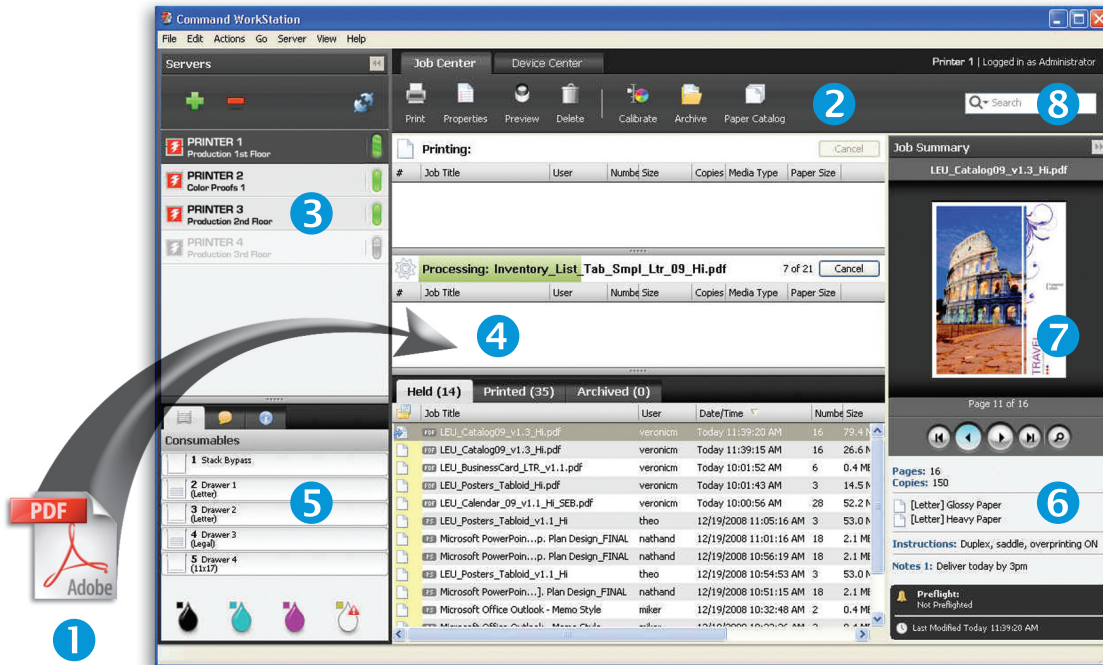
Command WorkStation

File Edit Actions Go Server View Help

Servers

PRINTER 1
Production 1st Floor

PRINTER 2
Color Proofs 1

PRINTER 3
Production 2nd Floor

PRINTER 4
Production 3rd Floor

3

Consumables

1 Stack Bypass

2 Drawer 1 (Letter)

3 Drawer 2 (Letter)

4 Drawer 3 (Legal)

5 Drawer 4 (11x17)

5

PDF
Adobe

1

Job Center | Device Center

Printer 1 | Logged in as Administrator

Print | Properties | Preview | Delete | Calibrate | Archive | Paper Catalog

2

Search

8

Printing:

Cancel

| # | Job Title | User | Numbe | Size | Copies | Media Type | Paper Size |
|---|---|---|---|---|---|---|---|

Processing: Inventory_List_Tab_Smpl_Ltr_09_Hi.pdf 7 of 21 Cancel

| # | Job Title | User | Numbe | Size | Copies | Media Type | Paper Size |
|---|---|---|---|---|---|---|---|

4

Held (14) | Printed (35) | Archived (0)

| Job Title | User | Date/Time | Numbe | Size |
|---|---|---|---|---|
| LEU_Catalog09_v1.3_Hi.pdf | veronicm | Today 11:39:20 AM | 16 | 79.4 |
| LEU_Catalog09_v1.3_Hi.pdf | veronicm | Today 11:39:15 AM | 16 | 26.6 |
| LEU_BusinessCard_LTR_v1.1.pdf | veronicm | Today 10:01:52 AM | 6 | 0.4 M |
| LEU_Posters_Tabloid_Hi.pdf | veronicm | Today 10:01:43 AM | 3 | 14.5 |
| LEU_Calendar_09_v1.1_Hi_SEB.pdf | veronicm | Today 10:00:56 AM | 28 | 52.2 |
| LEU_Posters_Tabloid_v1.1_Hi | theo | 12/19/2008 11:05:16 AM | 3 | 53.0 |
| Microsoft PowerPoin...p. Plan Design_FINAL | nathand | 12/19/2008 11:01:16 AM | 18 | 2.1 M |
| Microsoft PowerPoin...p. Plan Design_FINAL | nathand | 12/19/2008 10:56:19 AM | 18 | 2.1 M |
| LEU_Posters_Tabloid_v1.1_Hi | theo | 12/19/2008 10:54:53 AM | 3 | 53.0 |
| Microsoft PowerPoin...]. Plan Design_FINAL | nathand | 12/19/2008 10:51:15 AM | 18 | 2.1 M |
| Microsoft Office Outlook - Memo Style | miker | 12/19/2008 10:32:48 AM | 2 | 0.4 M |

Job Summary

LEU_Catalog09_v1.3_Hi.pdf

TRAVEL

7

Page 11 of 16

Pages: 16
Copies: 150

[Letter] Glossy Paper
[Letter] Heavy Paper

6

Instructions: Duplex, saddle, overprinting ON

Notes 1: Deliver today by 3pm

Preflight:
Not Preflighted

Last Modified Today 11:39:20 AM